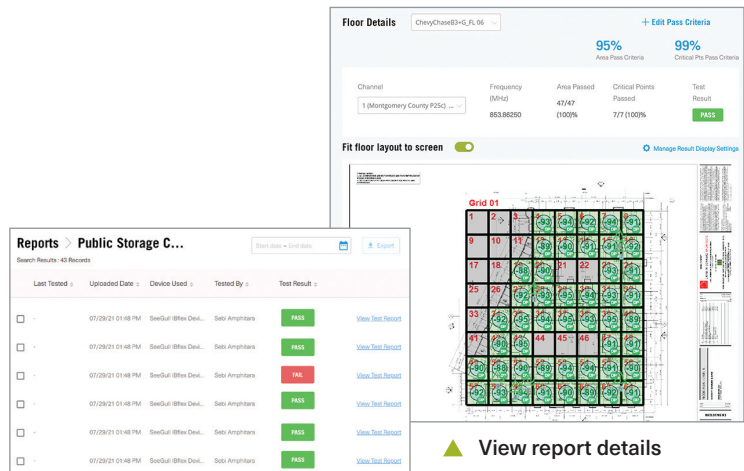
Floor Details ChevyChaseB3>G_FL 06

+ Edit Pass Criteria

95%
Area Pass Criteria

99%
Critical Pts Pass Criteria

| Channel | Frequency (MHz) | Area Passed | Critical Points Passed | Test Result |
|---|---|---|---|---|
| 1 (Montgomery County P25c) ... | 853.86250 | 47/47 (100)% | 7/7 (100)% | PASS |

Fit floor layout to screen

Manage Result Display Settings

Grid 01

1 2 3 -93 -94 -92 -94 -91
9 10 11 -90 -90 -91 -90 -91
17 18 -88 -91 22 -91
25 26 -92 -91 -92 -91 -91 -91
33 -92 -91 -93 -92 -92 -92 -89
41 -90 43 44 45 46 -90 -90
-90 -91 -90 -91 -91 -92 -91 -91
-92 -90 -91 -92 -92 -92 -91 -91

Reports > Public Storage C...

Search Results : 43 Records

Start date ~ End date

Export

| | Last Tested | Uploaded Date | Device Used | Tested By | Test Result | |
|---|---|---|---|---|---|---|
| ☐ | - | 07/29/21 01:48 PM | SeeGull IBflex Devi... | Sebi Amphitars | PASS | View Test Report |
| ☐ | - | 07/29/21 01:48 PM | SeeGull IBflex Devi... | Sebi Amphitars | PASS | View Test Report |
| ☐ | - | 07/29/21 01:48 PM | SeeGull IBflex Devi... | Sebi Amphitars | FAIL | View Test Report |
| ☐ | - | 07/29/21 01:48 PM | SeeGull IBflex Devi... | Sebi Amphitars | PASS | View Test Report |
| ☐ | - | 07/29/21 01:48 PM | SeeGull IBflex Devi... | Sebi Amphitars | PASS | View Test Report |
| ☐ | - | 07/29/21 01:48 PM | SeeGull IBflex Devi... | Sebi Amphitars | PASS | View Test Report |

View report details